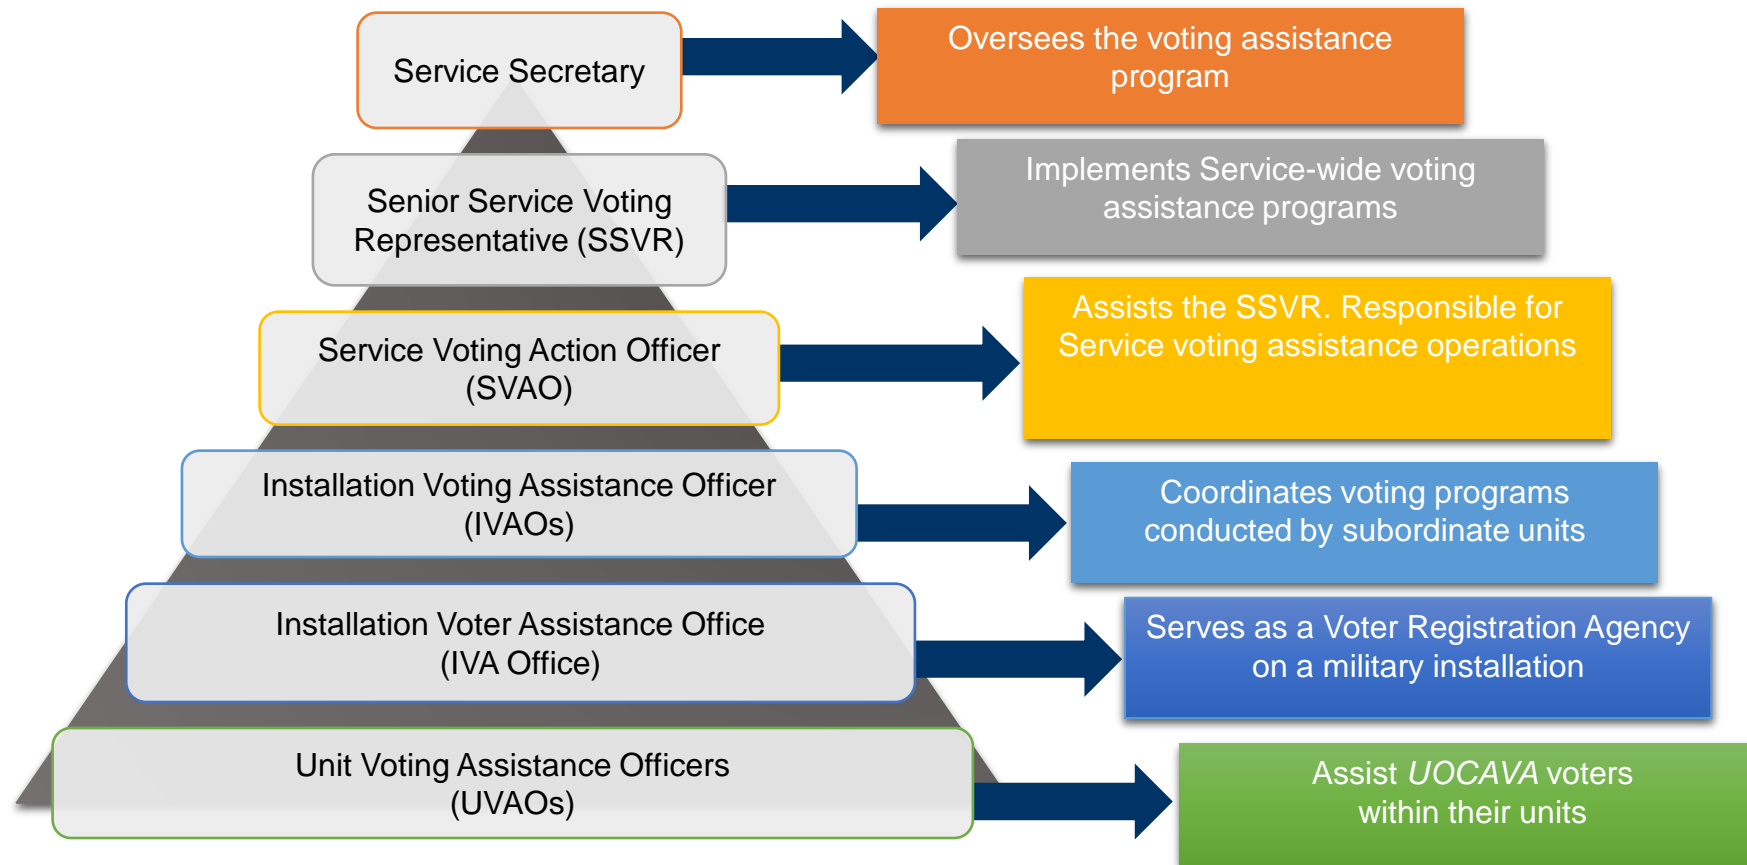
Service Secretary

Oversees the voting assistance program

Senior Service Voting Representative (SSVR)

Implements Service-wide voting assistance programs

Service Voting Action Officer (SVAO)

Assists the SSVR. Responsible for Service voting assistance operations

Installation Voting Assistance Officer (IVAOs)

Coordinates voting programs conducted by subordinate units

Installation Voter Assistance Office (IVA Office)

Serves as a Voter Registration Agency on a military installation

Unit Voting Assistance Officers (UVAOs)

Assist UOCAVA voters within their units